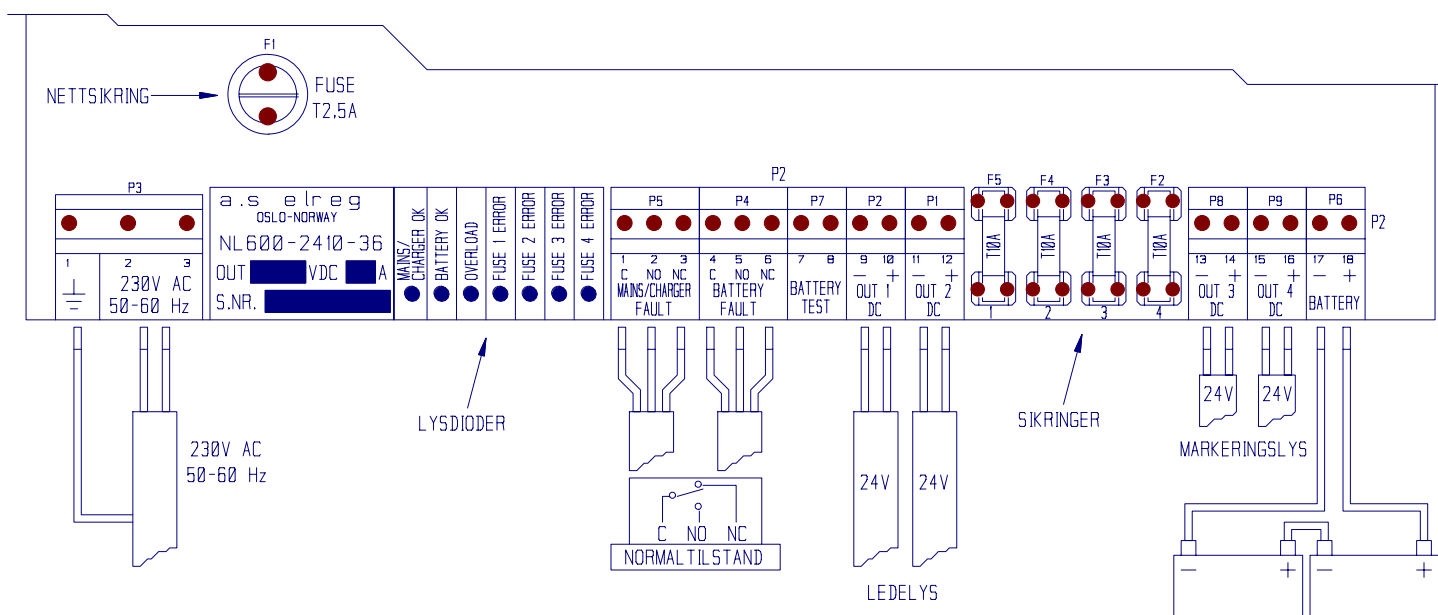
F1
NETTSIKRING
FUSE
T2,5A

P2

P3
1
2 3
230V AC
50-60 Hz

a.s elreg
OSLO-NORWAY
NL600-2410-36
OUT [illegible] VDC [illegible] A
S.NR. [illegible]

MAINS/ CHARGER OK
BATTERY OK
OVERLOAD
FUSE 1 ERROR
FUSE 2 ERROR
FUSE 3 ERROR
FUSE 4 ERROR

P5
1 2 3
C NO NC
MAINS/CHARGER FAULT

P4
4 5 6
C NO NC
BATTERY FAULT

P7
7 8
BATTERY TEST

P2
9 10
— +
OUT 1 DC

P1
11 12
— +
OUT 2 DC

F5 F4 F3 F2
T10A T10A T10A T10A
1 2 3 4

P8
13 14
— +
OUT 3 DC

P9
15 16
— +
OUT 4 DC

P6
17 18
— +
BATTERY

P2

230V AC
50-60 Hz

LYSDIODER

C NO NC
NORMALTILSTAND

24V 24V
LEDELYS

SIKRINGER

24V 24V
MARKERINGSLYS

— + — +